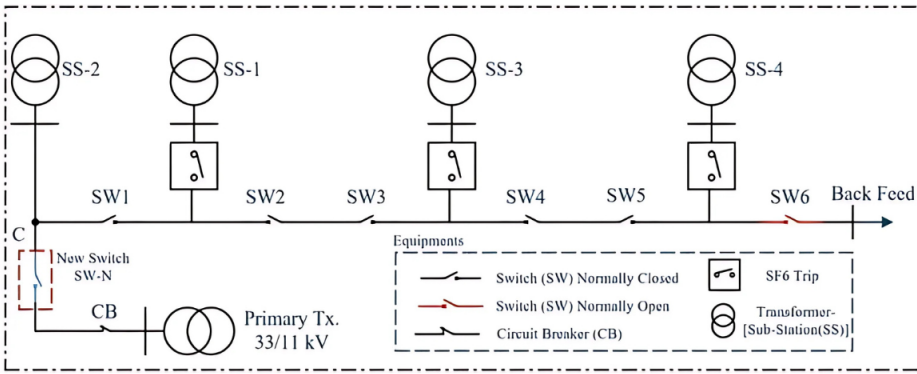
SS-2

SS-1

SS-3

SS-4

SW1

SW2

SW3

SW4

SW5

SW6

Back Feed

C

New Switch SW-N

CB

Primary Tx. 33/11 kV

Equipments

Switch (SW) Normally Closed

Switch (SW) Normally Open

Circuit Breaker (CB)

SF6 Trip

Transformer-[Sub-Station(SS)]